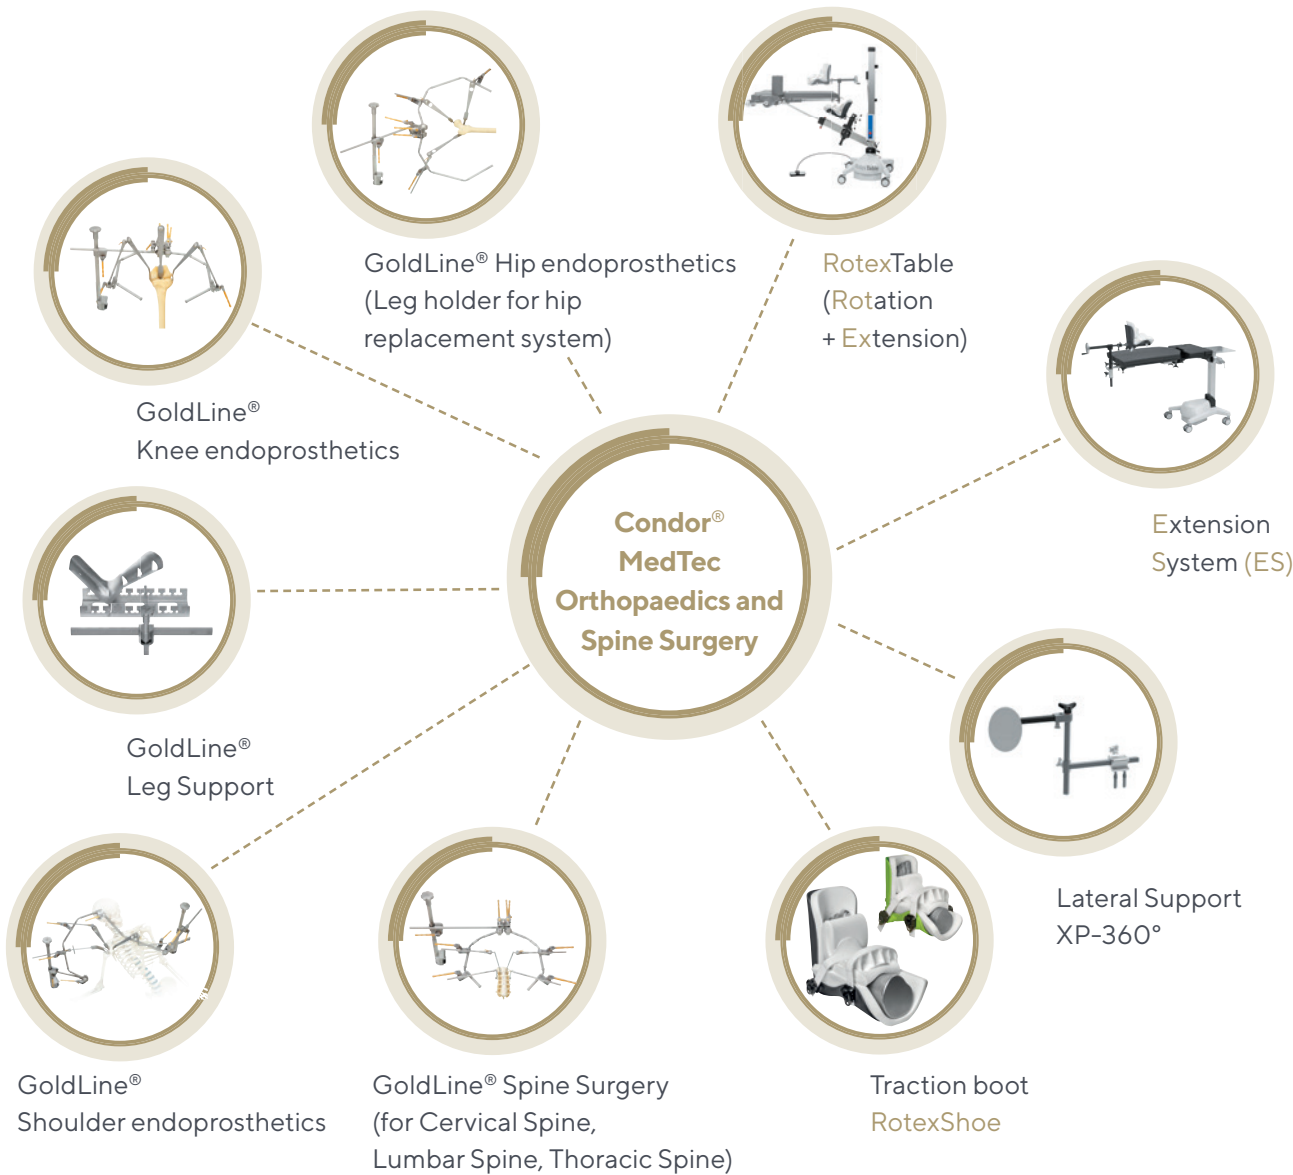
GoldLine® Hip endoprosthetics (Leg holder for hip replacement system)

RotexTable (Rotation + Extension)

GoldLine® Knee endoprosthetics

Condor® MedTec Orthopaedics and Spine Surgery

Extension System (ES)

GoldLine® Leg Support

Lateral Support XP-360°

GoldLine® Shoulder endoprosthetics

GoldLine® Spine Surgery (for Cervical Spine, Lumbar Spine, Thoracic Spine)

Traction boot RotexShoe